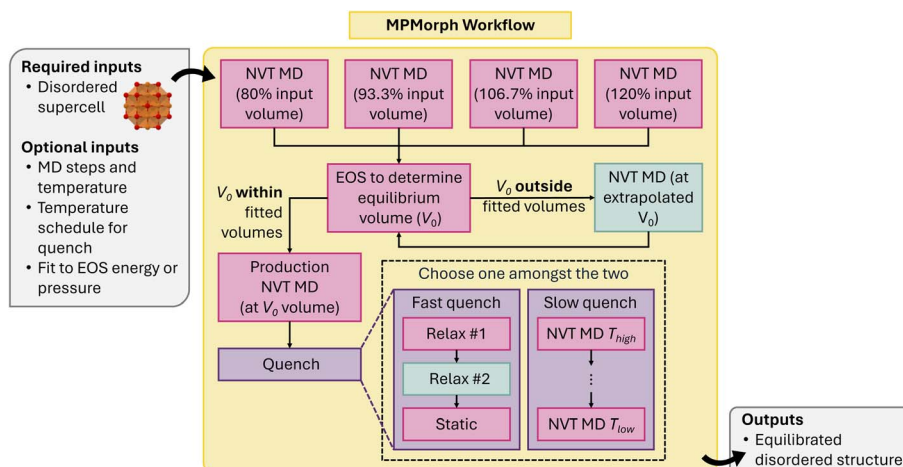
MPMorph Workflow

Required inputs
• Disordered supercell

Optional inputs
• MD steps and temperature
• Temperature schedule for quench
• Fit to EOS energy or pressure

NVT MD (80% input volume)

NVT MD (93.3% input volume)

NVT MD (106.7% input volume)

NVT MD (120% input volume)

$V_0$ within fitted volumes

EOS to determine equilibrium volume ($V_0$)

$V_0$ outside fitted volumes

NVT MD (at extrapolated $V_0$)

Production NVT MD (at $V_0$ volume)

Quench

Choose one amongst the two

Fast quench

Relax #1

Relax #2

Static

Slow quench

NVT MD $T_{high}$

⋮

NVT MD $T_{low}$

Outputs
• Equilibrated disordered structure